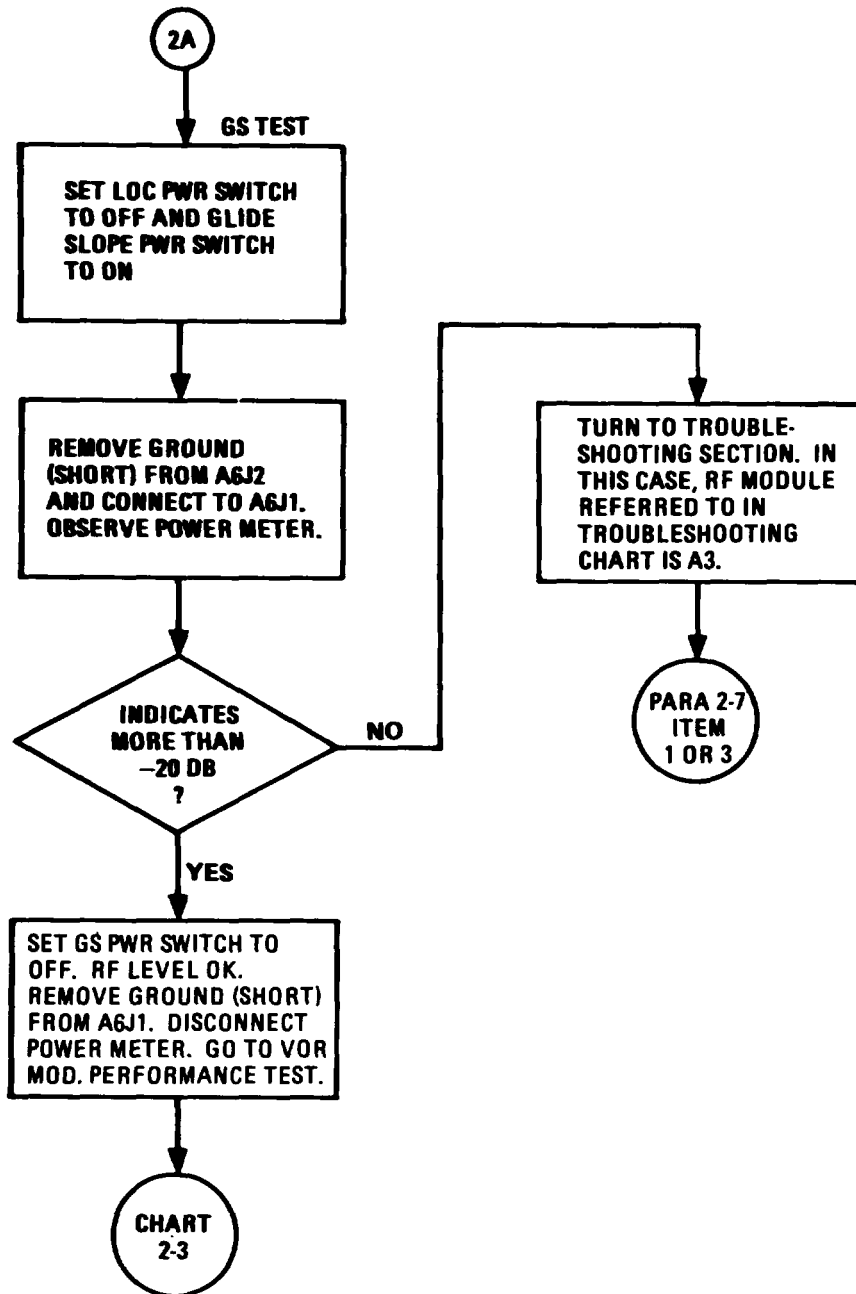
2A

GS TEST

SET LOC PWR SWITCH TO OFF AND GLIDE SLOPE PWR SWITCH TO ON

REMOVE GROUND (SHORT) FROM A6J2 AND CONNECT TO A6J1. OBSERVE POWER METER.

INDICATES MORE THAN −20 DB ?

NO

TURN TO TROUBLESHOOTING SECTION. IN THIS CASE, RF MODULE REFERRED TO IN TROUBLESHOOTING CHART IS A3.

PARA 2-7 ITEM 1 OR 3

YES

SET GS PWR SWITCH TO OFF. RF LEVEL OK. REMOVE GROUND (SHORT) FROM A6J1. DISCONNECT POWER METER. GO TO VOR MOD. PERFORMANCE TEST.

CHART 2-3